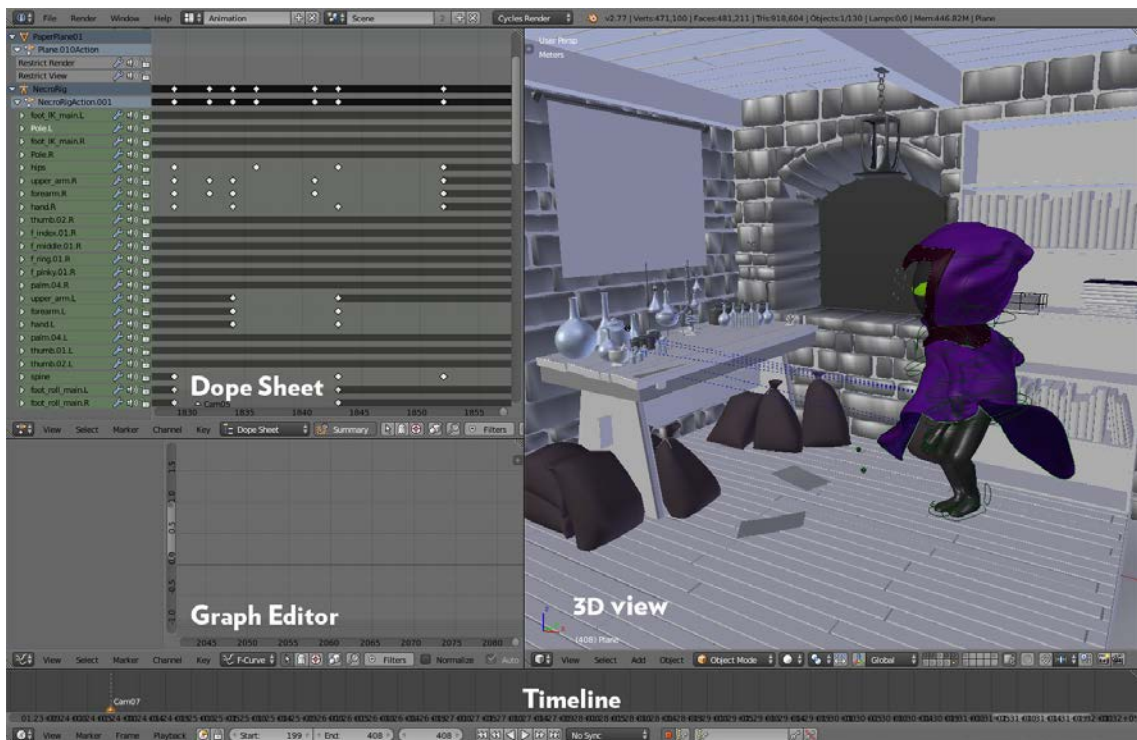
File Render Window Help Animation Scene Cycles Render v2.77 | Verts:471,100 | Faces:481,211 | Tris:918,604 | Objects:1/130 | Lamps:0/0 | Mem:446.82M | Plane

PaperPlane01
Plane.010Action
Restrict Render
Restrict View
NecroRig
NecroRigAction.001
foot_IK_main.L
Pole.L
foot_IK_main.R
Pole.R
hips
upper_arm.R
forearm.R
hand.R
thumb.02.R
f_index.01.R
f_middle.01.R
f_ring.01.R
f_pinky.01.R
palm.04.R
upper_arm.L
forearm.L
hand.L
palm.04.L
thumb.01.L
thumb.02.L
spine
foot_roll_main.L
foot_roll_main.R

Dope Sheet
1830 1835 1840 1845 1850 1855
View Select Marker Channel Key Dope Sheet Summary Filters

Graph Editor
1.5 1.0 0.5 0.0 -0.5 -1.0
2045 2050 2055 2060 2065 2070 2075 2080
View Select Marker Channel Key F-Curve Filters Normalize Auto

User Persp
Meters

3D view
(408) Plane
View Select Add Object Object Mode Global

Cam07
Timeline
View Marker Frame Playback Start: 199 End: 408 408 No Sync